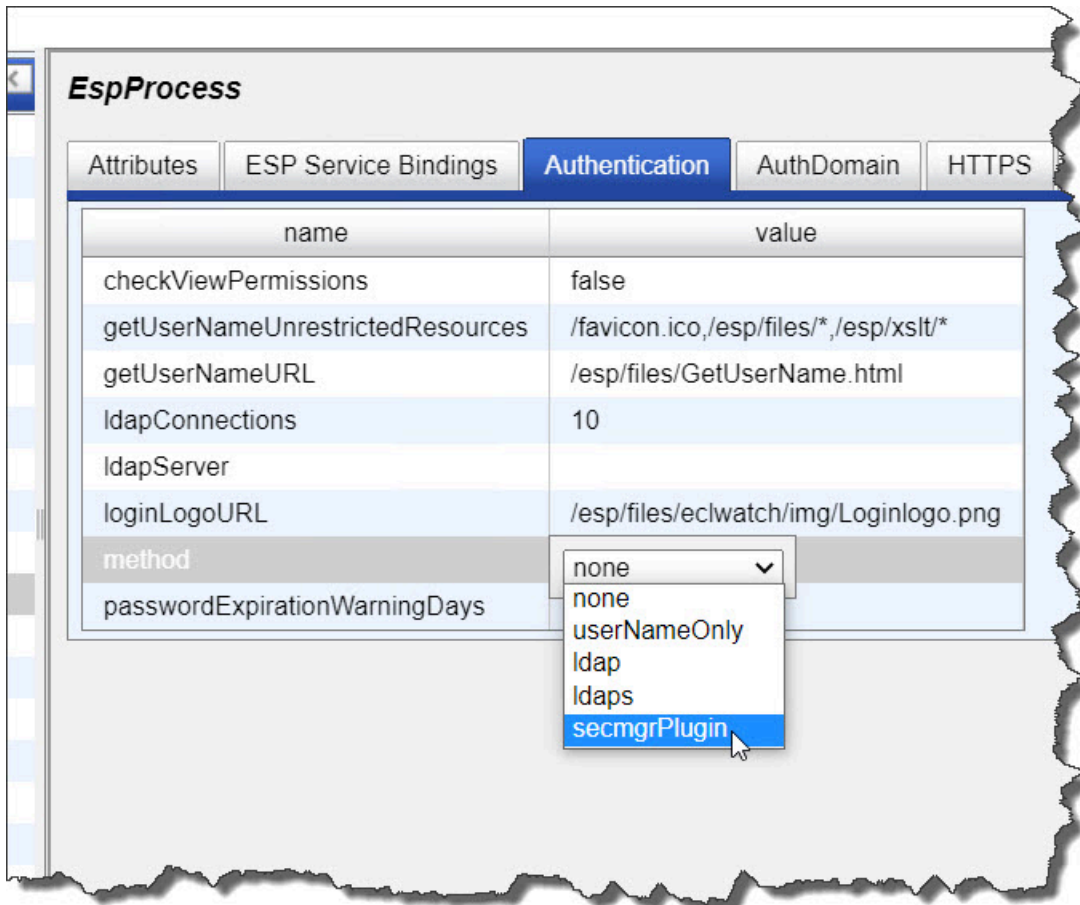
EspProcess

Attributes | ESP Service Bindings | Authentication | AuthDomain | HTTPS

| name | value |
|---|---|
| checkViewPermissions | false |
| getUserNameUnrestrictedResources | /favicon.ico,/esp/files/\*,/esp/xslt/\* |
| getUserNameURL | /esp/files/GetUserName.html |
| ldapConnections | 10 |
| ldapServer | |
| loginLogoURL | /esp/files/eclwatch/img/Loginlogo.png |
| method | none |
| passwordExpirationWarningDays | |

none
userNameOnly
ldap
ldaps
secmgrPlugin